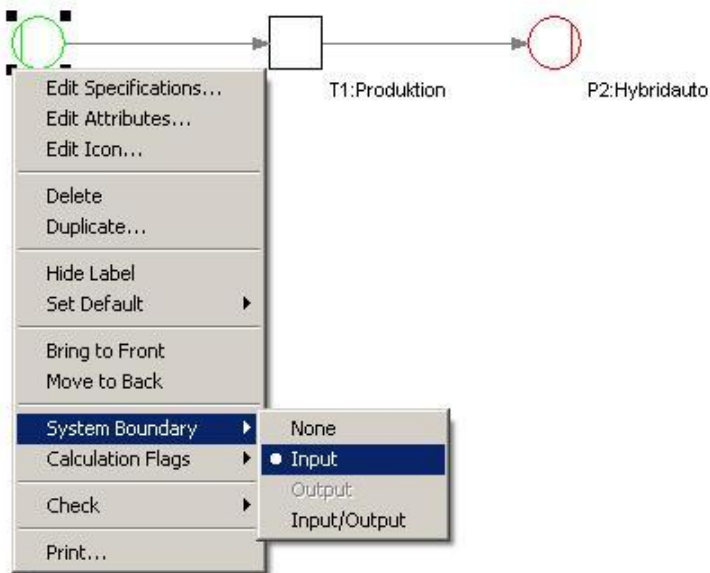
T1:Produktion

P2:Hybridauto

Edit Specifications...
Edit Attributes...
Edit Icon...

Delete
Duplicate...

Hide Label
Set Default

Bring to Front
Move to Back

System Boundary
Calculation Flags

Check

Print...

None
Input
Output
Input/Output